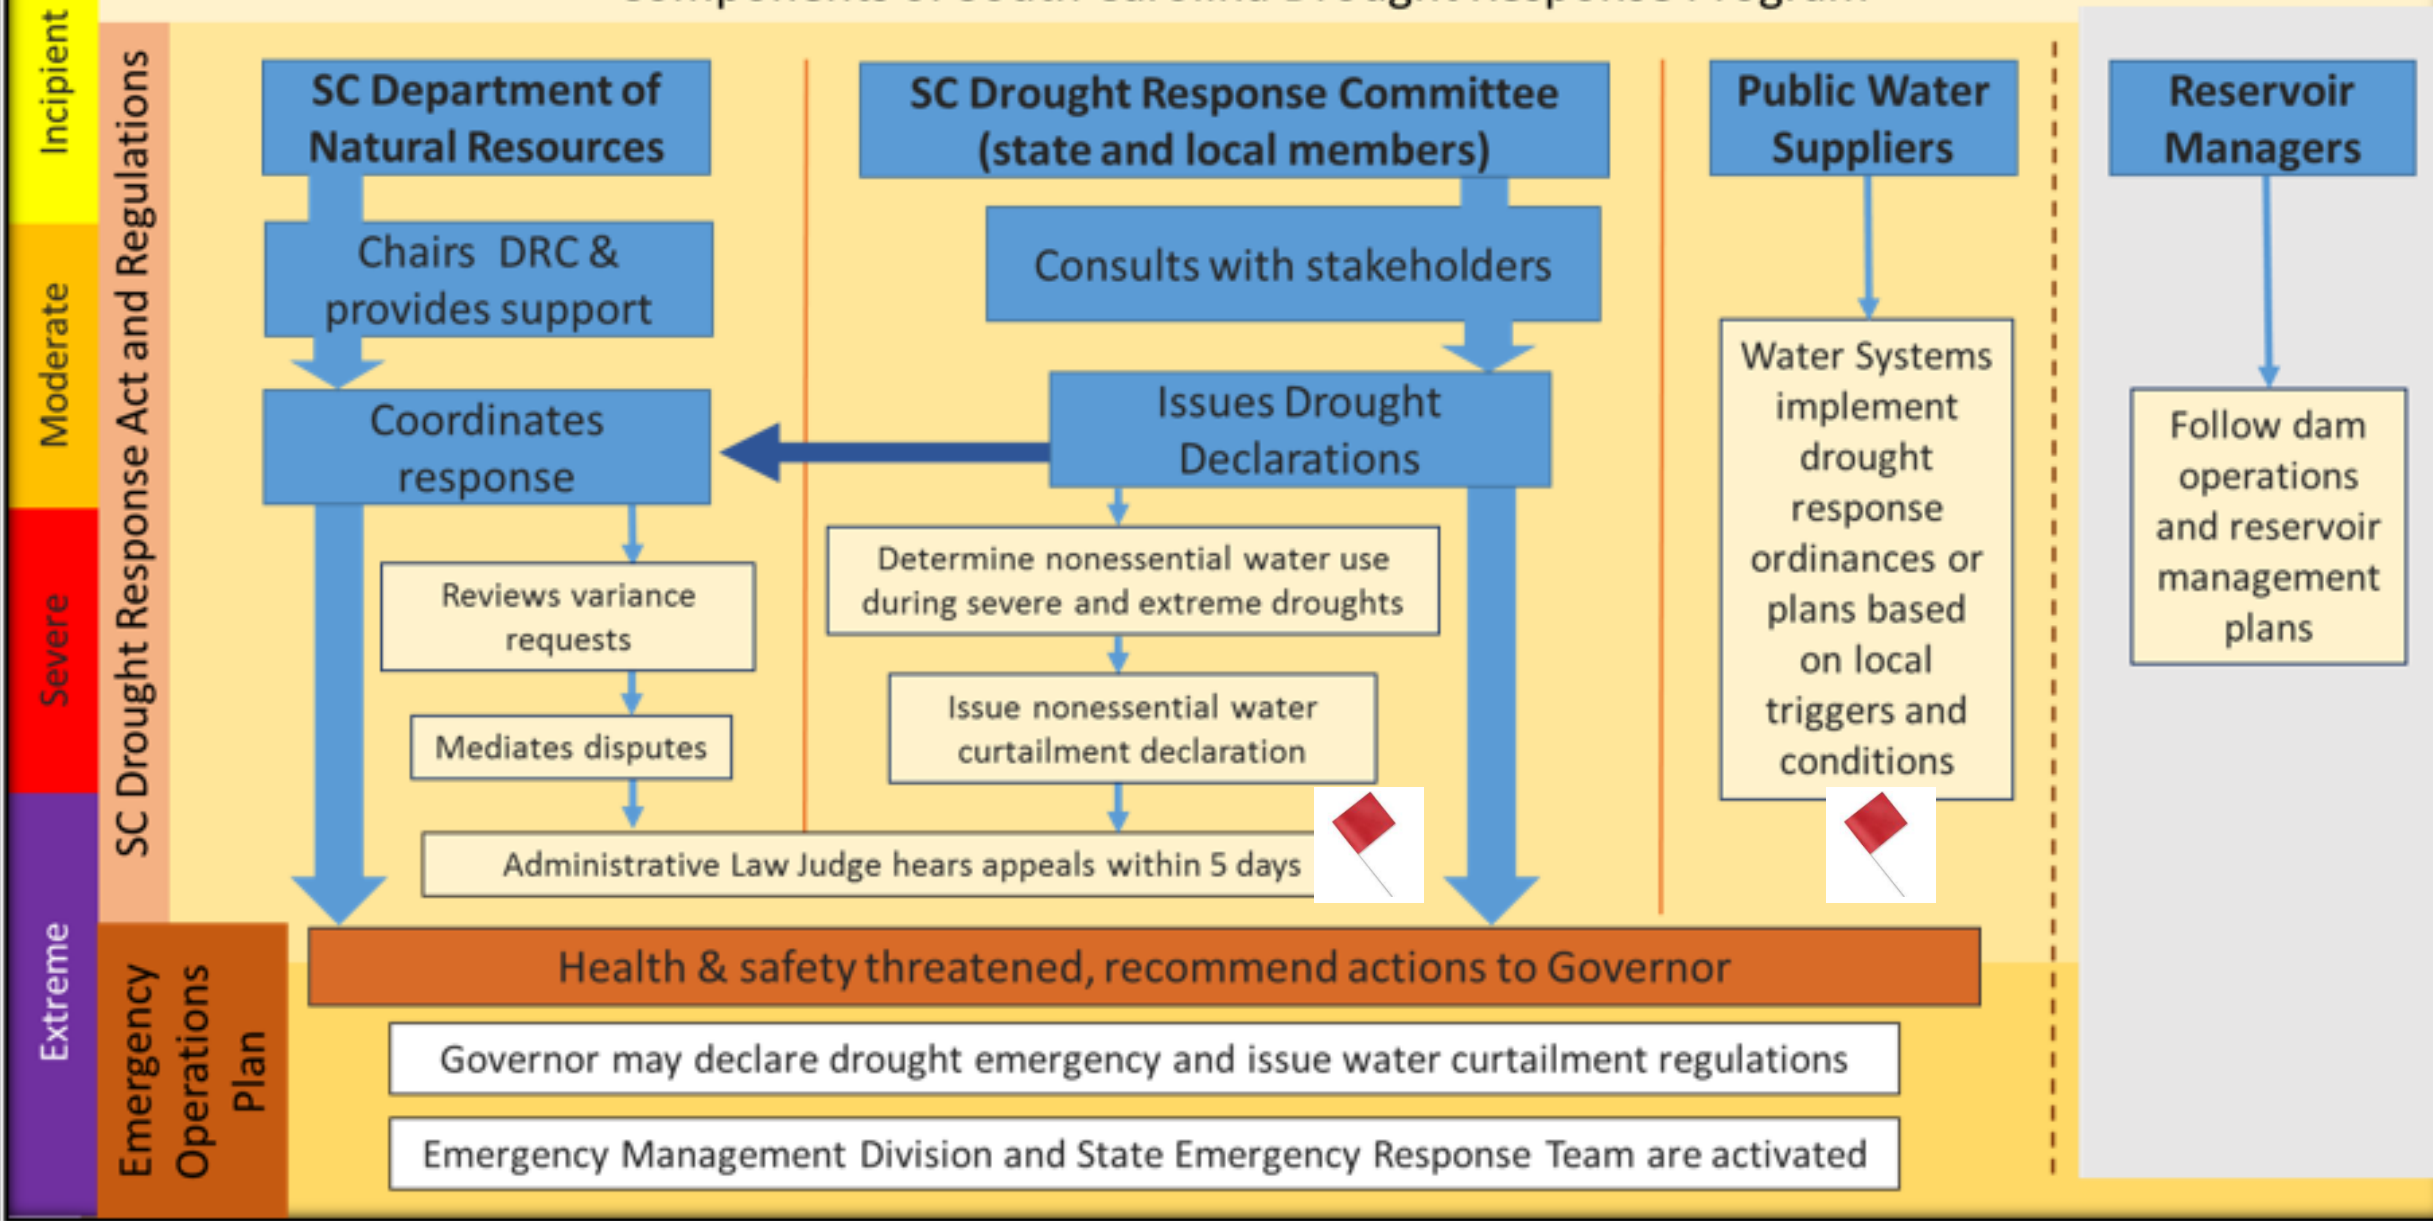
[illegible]

Incipient

Moderate

Severe

Extreme

SC Drought Response Act and Regulations

Emergency Operations Plan

SC Department of Natural Resources

Chairs DRC & provides support

Coordinates response

Reviews variance requests

Mediates disputes

SC Drought Response Committee (state and local members)

Consults with stakeholders

Issues Drought Declarations

Determine nonessential water use during severe and extreme droughts

Issue nonessential water curtailment declaration

Administrative Law Judge hears appeals within 5 days

Public Water Suppliers

Water Systems implement drought response ordinances or plans based on local triggers and conditions

Reservoir Managers

Follow dam operations and reservoir management plans

Health & safety threatened, recommend actions to Governor

Governor may declare drought emergency and issue water curtailment regulations

Emergency Management Division and State Emergency Response Team are activated